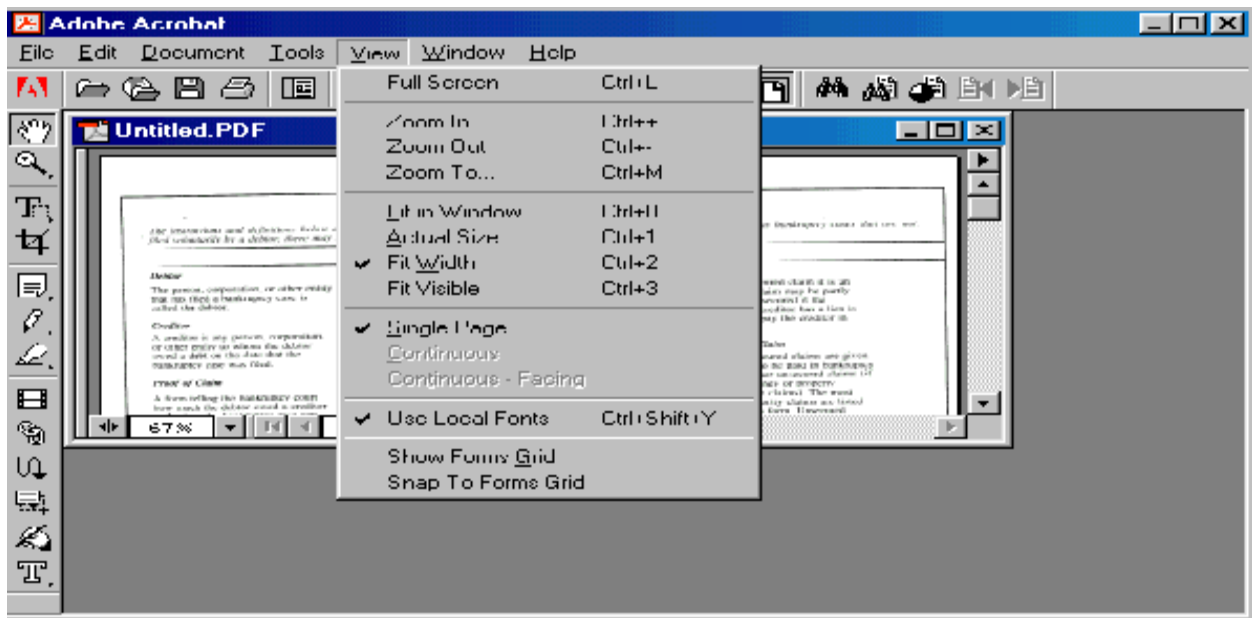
Adobe Acrobat

File Edit Document Tools View Window Help

Untitled.PDF

Full Screen Ctrl+L

Zoom In Ctrl++
Zoom Out Ctrl+-
Zoom To... Ctrl+M

Fit in Window Ctrl+0
Actual Size Ctrl+1
Fit Width Ctrl+2
Fit Visible Ctrl+3

Single Page
Continuous
Continuous - Facing

Use Local Fonts Ctrl+Shift+Y

Show Forms Grid
Snap To Forms Grid

67%

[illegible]